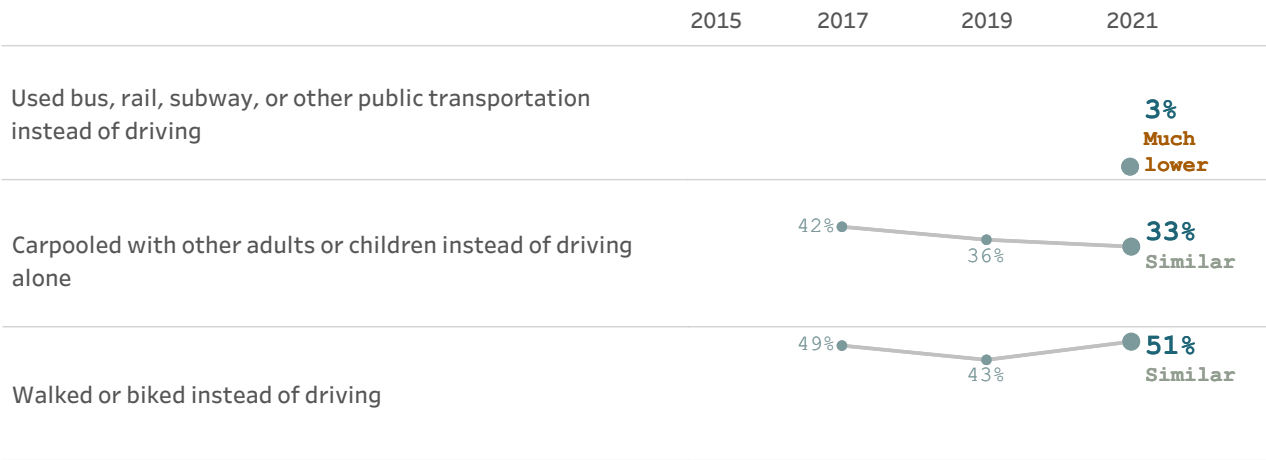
| | 2015 | 2017 | 2019 | 2021 |
|---|---|---|---|---|
| Used bus, rail, subway, or other public transportation instead of driving | | | | 3% Much lower |
| Carpooled with other adults or children instead of driving alone | | 42% | 36% | 33% Similar |
| Walked or biked instead of driving | | 49% | 43% | 51% Similar |